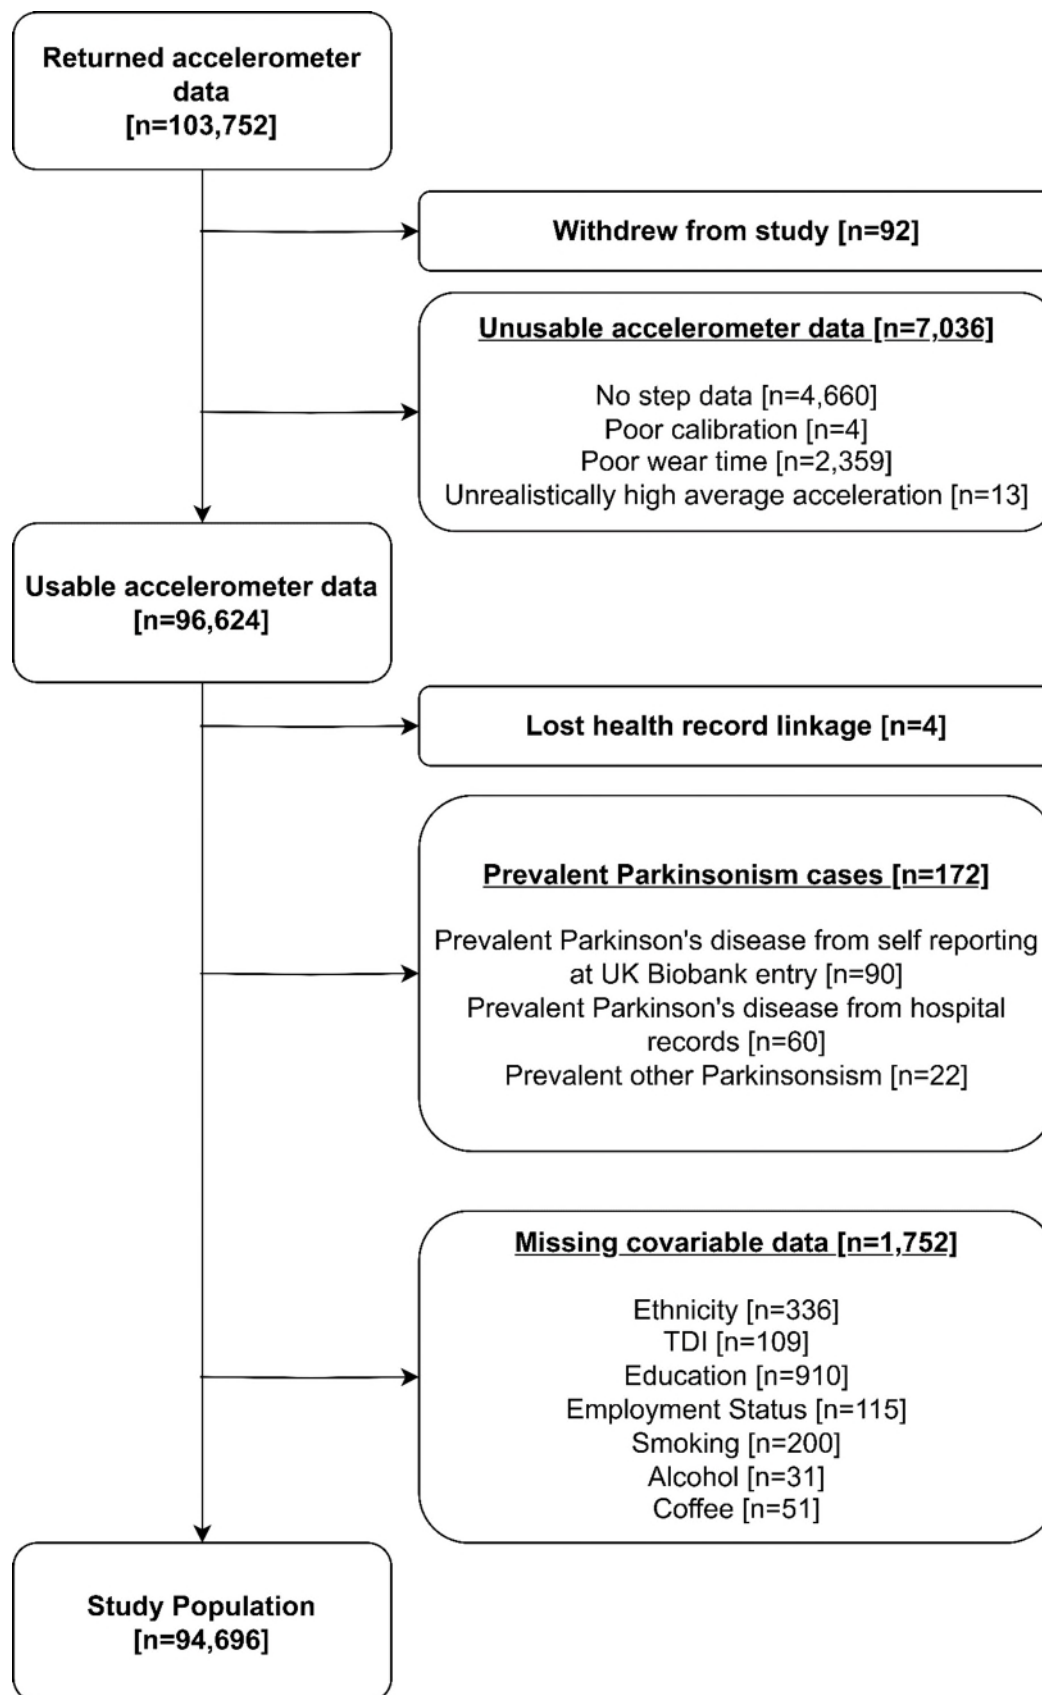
Returned accelerometer data [n=103,752]

Withdrew from study [n=92]

Unusable accelerometer data [n=7,036]

No step data [n=4,660]
Poor calibration [n=4]
Poor wear time [n=2,359]
Unrealistically high average acceleration [n=13]

Usable accelerometer data [n=96,624]

Lost health record linkage [n=4]

Prevalent Parkinsonism cases [n=172]

Prevalent Parkinson's disease from self reporting at UK Biobank entry [n=90]
Prevalent Parkinson's disease from hospital records [n=60]
Prevalent other Parkinsonsism [n=22]

Missing covariable data [n=1,752]

Ethnicity [n=336]
TDI [n=109]
Education [n=910]
Employment Status [n=115]
Smoking [n=200]
Alcohol [n=31]
Coffee [n=51]

Study Population [n=94,696]